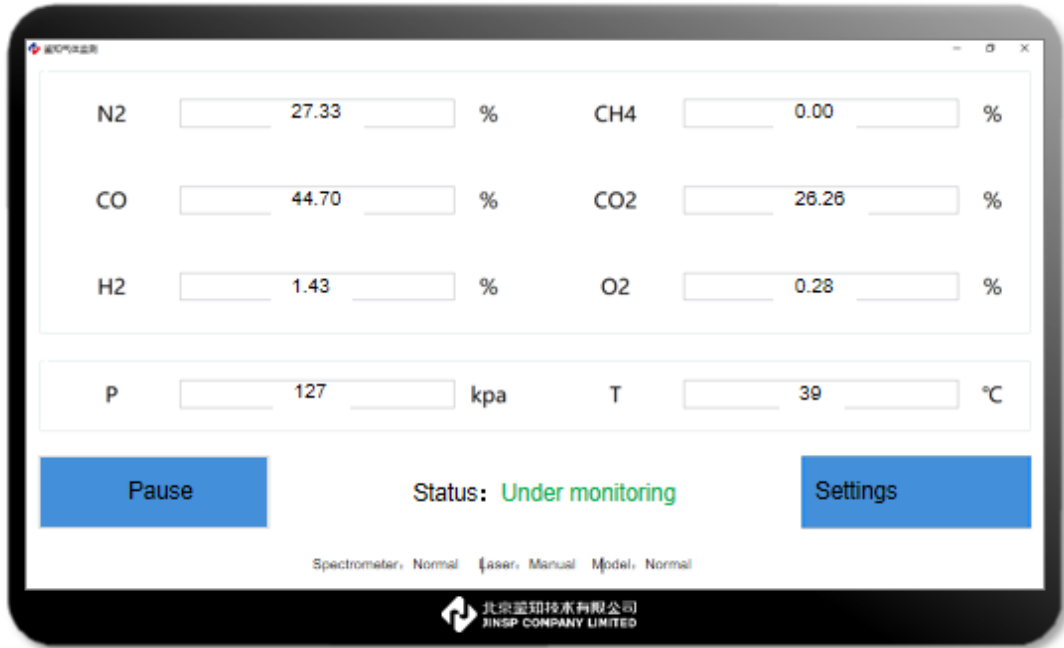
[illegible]

N2 27.33 %

CH4 0.00 %

CO 44.70 %

CO2 26.26 %

H2 1.43 %

O2 0.28 %

P 127 kpa

T 39 ℃

Pause

Status：Under monitoring

Settings

Spectrometer：Normal Laser：Manual Model：Normal

北京蓝知技术有限公司
JINSP COMPANY LIMITED